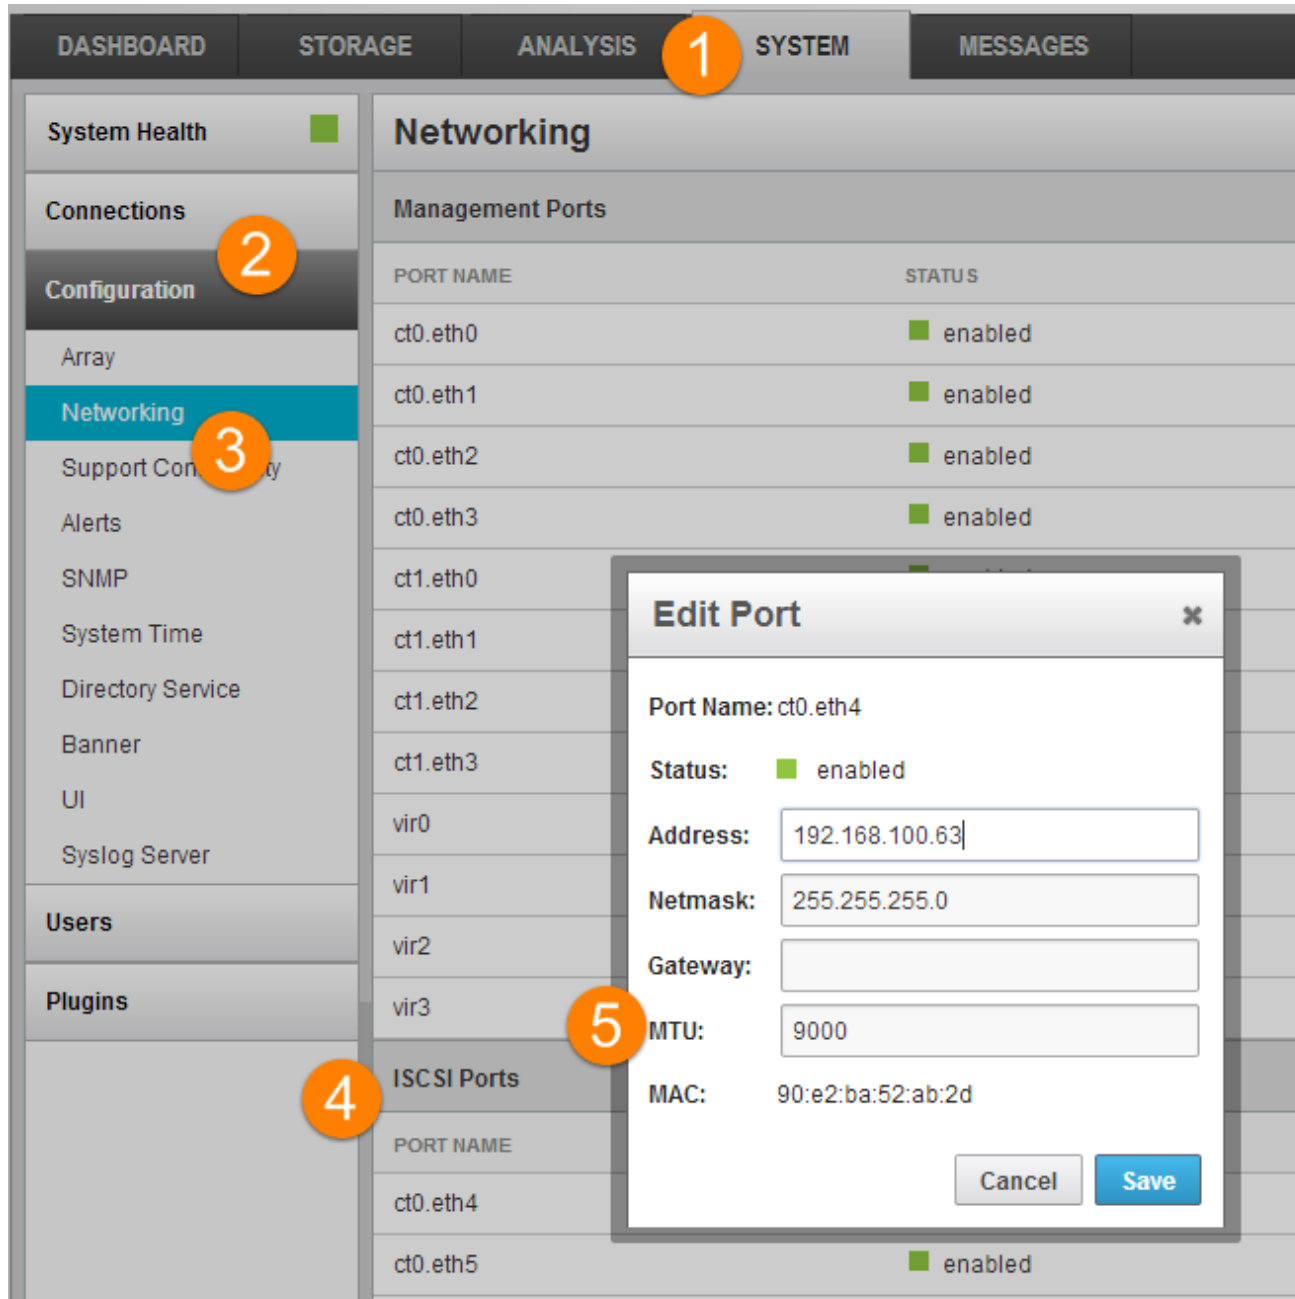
DASHBOARD STORAGE ANALYSIS 1 SYSTEM MESSAGES

System Health

Connections

2

Configuration

Array

Networking

3

Support Con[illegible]y

Alerts

SNMP

System Time

Directory Service

Banner

UI

Syslog Server

Users

Plugins

Networking

Management Ports

| PORT NAME | STATUS |
|---|---|
| ct0.eth0 | enabled |
| ct0.eth1 | enabled |
| ct0.eth2 | enabled |
| ct0.eth3 | enabled |
| ct1.eth0 | |
| ct1.eth1 | |
| ct1.eth2 | |
| ct1.eth3 | |
| vir0 | |
| vir1 | |
| vir2 | |
| vir3 | |

4

ISCSI Ports

| PORT NAME | |
|---|---|
| ct0.eth4 | |
| ct0.eth5 | enabled |

Edit Port ×

Port Name: ct0.eth4

Status: enabled

Address: 192.168.100.63

Netmask: 255.255.255.0

Gateway:

5

MTU: 9000

MAC: 90:e2:ba:52:ab:2d

Cancel Save